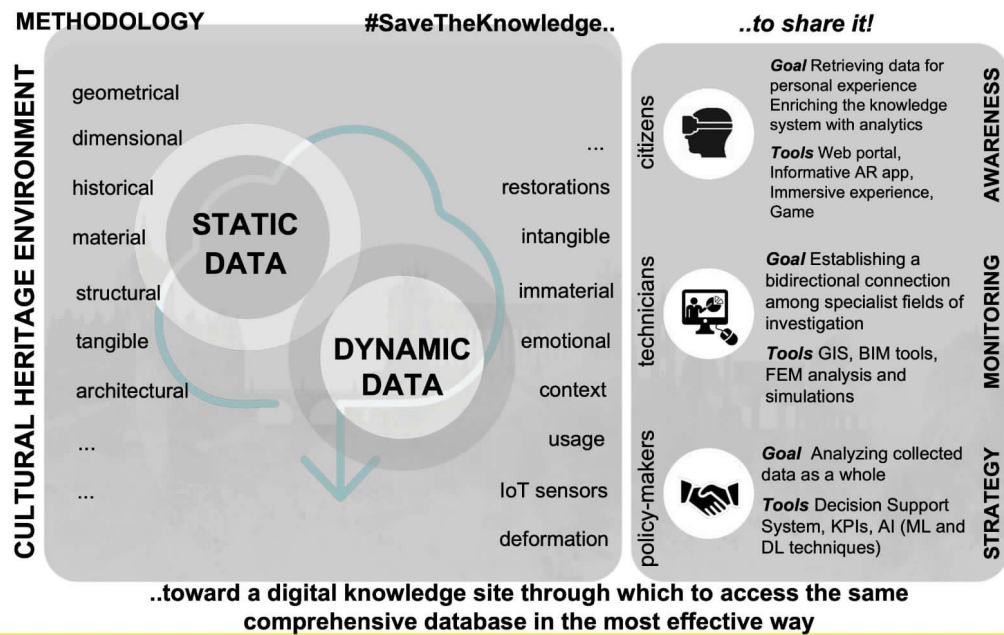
METHODOLOGY

#SaveTheKnowledge..

..to share it!

CULTURAL HERITAGE ENVIRONMENT

geometrical

dimensional

historical

material

structural

tangible

architectural

...

...

STATIC DATA

DYNAMIC DATA

...

restorations

intangible

immaterial

emotional

context

usage

IoT sensors

deformation

citizens

***Goal*** Retrieving data for personal experience Enriching the knowledge system with analytics

***Tools*** Web portal, Informative AR app, Immersive experience, Game

AWARENESS

technicians

***Goal*** Establishing a bidirectional connection among specialist fields of investigation

***Tools*** GIS, BIM tools, FEM analysis and simulations

MONITORING

policy-makers

***Goal*** Analyzing collected data as a whole

***Tools*** Decision Support System, KPIs, AI (ML and DL techniques)

STRATEGY

..toward a digital knowledge site through which to access the same comprehensive database in the most effective way